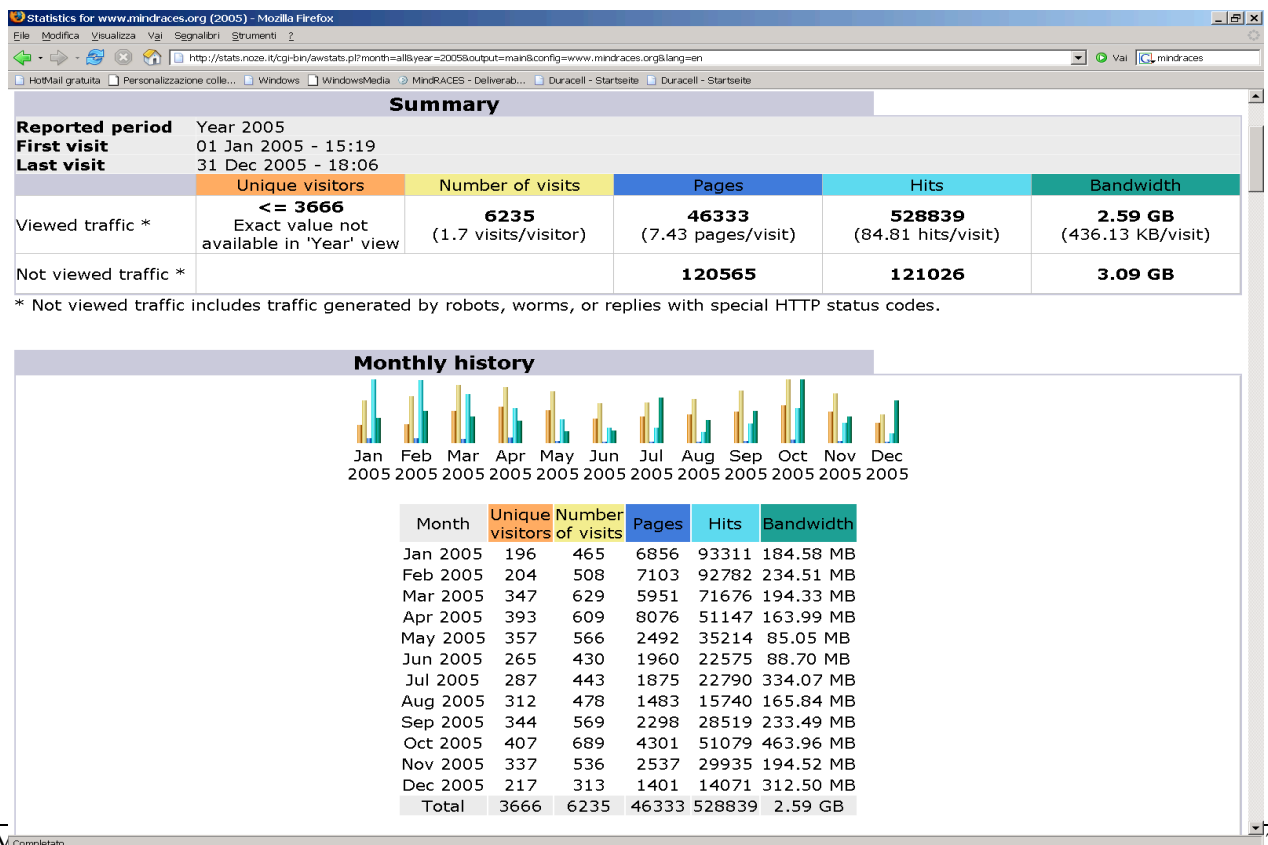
Statistics for www.mindraces.org (2005) - Mozilla Firefox

File Modifica Visualizza Vai Segnalibri Strumenti ?

http://stats.noze.it/cgi-bin/awstats.pl?month=all&year=2005&output=main&config=www.mindraces.org&lang=en

Vai mindraces

HotMail gratuita Personalizzazione colle... Windows WindowsMedia MindRACES - Deliverab... Duracell - Startseite Duracell - Startseite

Summary

| | | | | | |
|---|---|---|---|---|---|
| Reported period | Year 2005 | | | | |
| First visit | 01 Jan 2005 - 15:19 | | | | |
| Last visit | 31 Dec 2005 - 18:06 | | | | |
| | Unique visitors | Number of visits | Pages | Hits | Bandwidth |
| Viewed traffic * | <= 3666 Exact value not available in 'Year' view | 6235 (1.7 visits/visitor) | 46333 (7.43 pages/visit) | 528839 (84.81 hits/visit) | 2.59 GB (436.13 KB/visit) |
| Not viewed traffic * | | | 120565 | 121026 | 3.09 GB |

* Not viewed traffic includes traffic generated by robots, worms, or replies with special HTTP status codes.

Monthly history

Jan 2005 Feb 2005 Mar 2005 Apr 2005 May 2005 Jun 2005 Jul 2005 Aug 2005 Sep 2005 Oct 2005 Nov 2005 Dec 2005

| Month | Unique visitors | Number of visits | Pages | Hits | Bandwidth |
|---|---|---|---|---|---|
| Jan 2005 | 196 | 465 | 6856 | 93311 | 184.58 MB |
| Feb 2005 | 204 | 508 | 7103 | 92782 | 234.51 MB |
| Mar 2005 | 347 | 629 | 5951 | 71676 | 194.33 MB |
| Apr 2005 | 393 | 609 | 8076 | 51147 | 163.99 MB |
| May 2005 | 357 | 566 | 2492 | 35214 | 85.05 MB |
| Jun 2005 | 265 | 430 | 1960 | 22575 | 88.70 MB |
| Jul 2005 | 287 | 443 | 1875 | 22790 | 334.07 MB |
| Aug 2005 | 312 | 478 | 1483 | 15740 | 165.84 MB |
| Sep 2005 | 344 | 569 | 2298 | 28519 | 233.49 MB |
| Oct 2005 | 407 | 689 | 4301 | 51079 | 463.96 MB |
| Nov 2005 | 337 | 536 | 2537 | 29935 | 194.52 MB |
| Dec 2005 | 217 | 313 | 1401 | 14071 | 312.50 MB |
| Total | 3666 | 6235 | 46333 | 528839 | 2.59 GB |

Completato